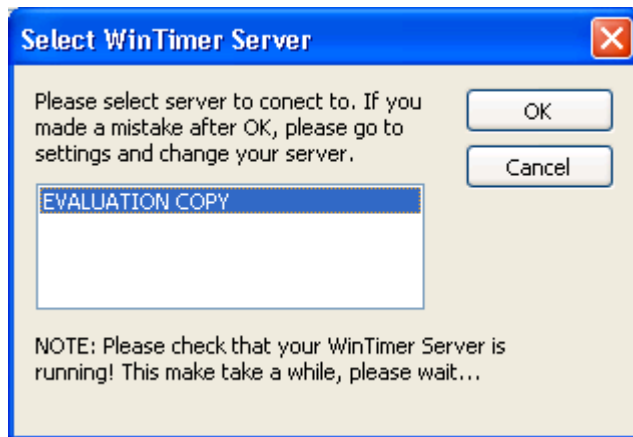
Select WinTimer Server

Please select server to conect to. If you made a mistake after OK, please go to settings and change your server.

OK

Cancel

EVALUATION COPY

NOTE: Please check that your WinTimer Server is running! This make take a while, please wait...